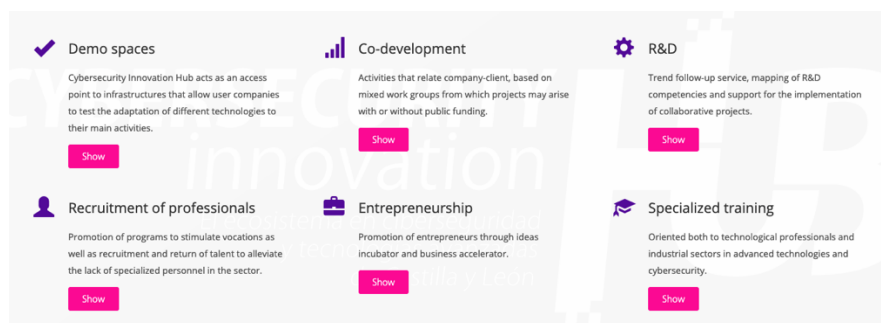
Demo spaces

Cybersecurity Innovation Hub acts as an access point to infrastructures that allow user companies to test the adaptation of different technologies to their main activities.

Show

Co-development

Activities that relate company-client, based on mixed work groups from which projects may arise with or without public funding.

Show

R&D

Trend follow-up service, mapping of R&D competencies and support for the implementation of collaborative projects.

Show

Recruitment of professionals

Promotion of programs to stimulate vocations as well as recruitment and return of talent to alleviate the lack of specialized personnel in the sector.

Show

Entrepreneurship

Promotion of entrepreneurs through ideas incubator and business accelerator.

Show

Specialized training

Oriented both to technological professionals and industrial sectors in advanced technologies and cybersecurity.

Show

innovation

HUB